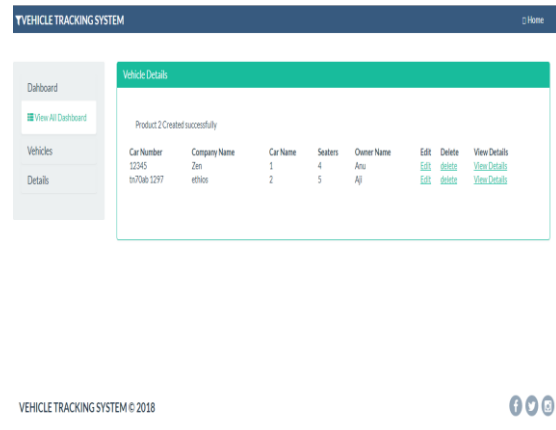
VEHICLE TRACKING SYSTEM

Home

Dahboard

View All Dashboard

Vehicles

Details

Vehicle Details

Product 2 Created successfully

| Car Number | Company Name | Car Name | Seaters | Owner Name | Edit | Delete | View Details |
|---|---|---|---|---|---|---|---|
| 12345 | Zen | 1 | 4 | Anu | Edit | delete | View Details |
| tn70ab 1297 | ethios | 2 | 5 | Ajl | Edit | delete | View Details |

VEHICLE TRACKING SYSTEM © 2018